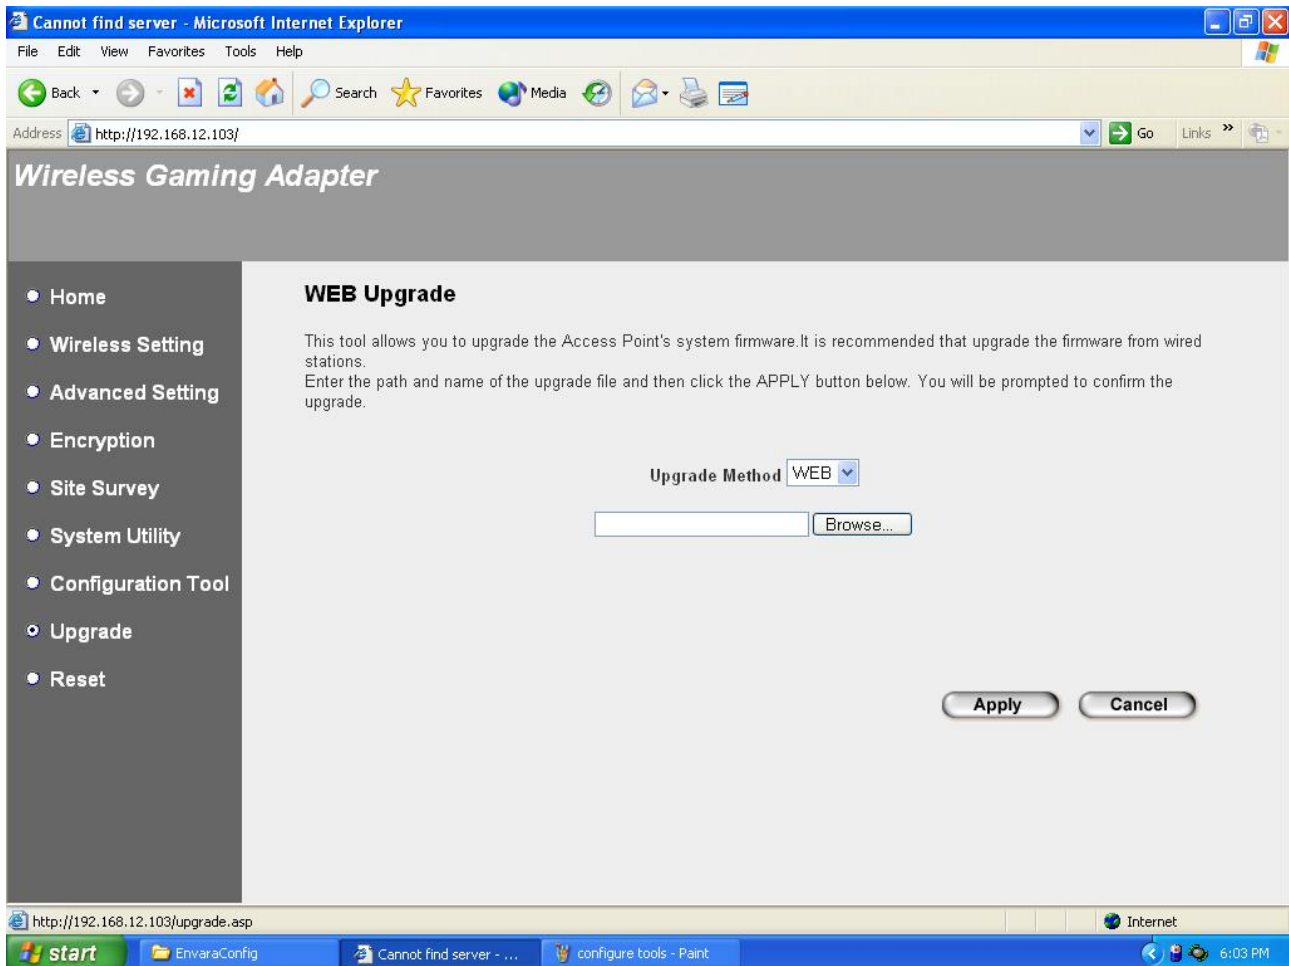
Cannot find server - Microsoft Internet Explorer

File Edit View Favorites Tools Help

Back Search Favorites Media

Address http://192.168.12.103/ Go Links »

Wireless Gaming Adapter

Home
Wireless Setting
Advanced Setting
Encryption
Site Survey
System Utility
Configuration Tool
Upgrade
Reset

WEB Upgrade

This tool allows you to upgrade the Access Point's system firmware.It is recommended that upgrade the firmware from wired stations.
Enter the path and name of the upgrade file and then click the APPLY button below. You will be prompted to confirm the upgrade.

Upgrade Method WEB

Browse...

Apply Cancel

http://192.168.12.103/upgrade.asp Internet

start EnvaraConfig Cannot find server - ... configure tools - Paint 6:03 PM